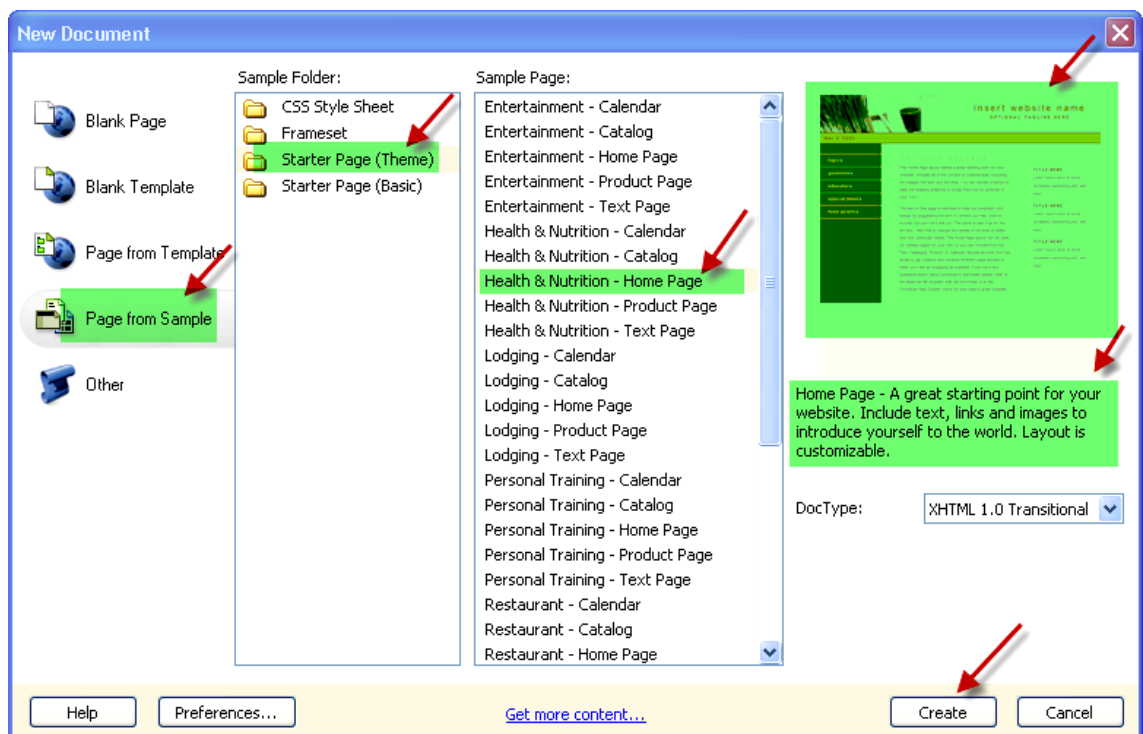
New Document

Blank Page
Blank Template
Page from Template
Page from Sample
Other

Sample Folder:
CSS Style Sheet
Frameset
Starter Page (Theme)
Starter Page (Basic)

Sample Page:
Entertainment - Calendar
Entertainment - Catalog
Entertainment - Home Page
Entertainment - Product Page
Entertainment - Text Page
Health & Nutrition - Calendar
Health & Nutrition - Catalog
Health & Nutrition - Home Page
Health & Nutrition - Product Page
Health & Nutrition - Text Page
Lodging - Calendar
Lodging - Catalog
Lodging - Home Page
Lodging - Product Page
Lodging - Text Page
Personal Training - Calendar
Personal Training - Catalog
Personal Training - Home Page
Personal Training - Product Page
Personal Training - Text Page
Restaurant - Calendar
Restaurant - Catalog
Restaurant - Home Page

insert website name
OPTIONAL TAGLINE HERE
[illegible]

Home Page - A great starting point for your website. Include text, links and images to introduce yourself to the world. Layout is customizable.

DocType: XHTML 1.0 Transitional

Help
Preferences...
Get more content...
Create
Cancel